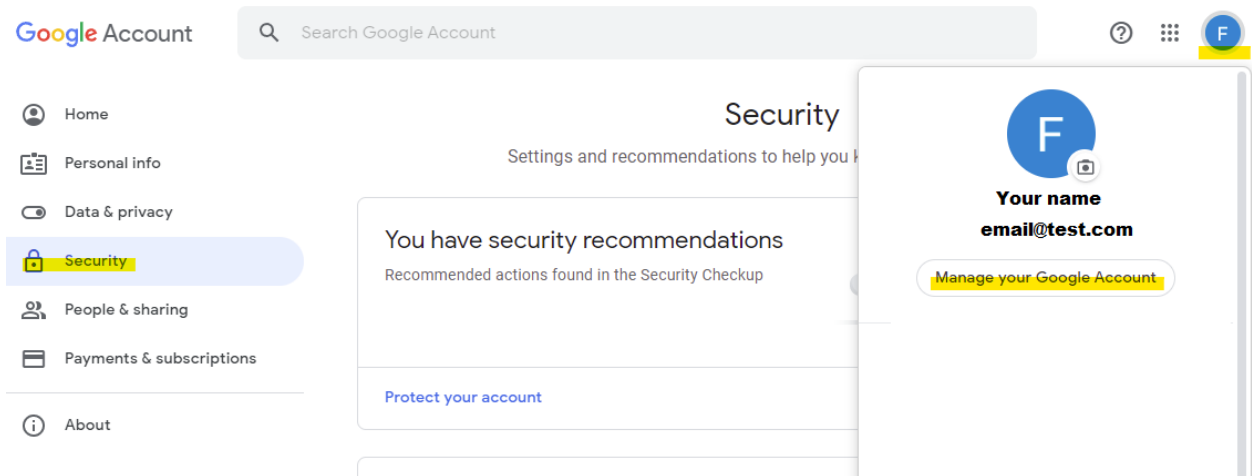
Google Account

Search Google Account

F

Home

Personal info

Data & privacy

Security

People & sharing

Payments & subscriptions

About

Security

Settings and recommendations to help you k

You have security recommendations

Recommended actions found in the Security Checkup

Protect your account

F

Your name

email@test.com

Manage your Google Account